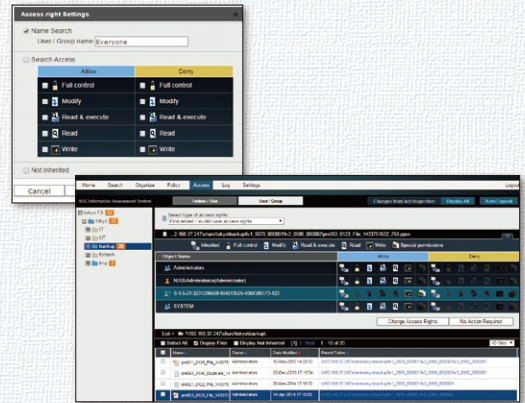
Access right Settings

Name Search
User / Group name Everyone

Search Access

| Allow | Deny |
|---|---|
| Full control | Full control |
| Modify | Modify |
| Read & execute | Read & execute |
| Read | Read |
| Write | Write |

Not inherited

Cancel

Home Search Organize Policy Access Log Settings

NEC Information Assessment System

Folders / files User / Group

Changes from last inspection Display All Auto Expand

Select type of access rights
Find where 1 or all user access rights

Inherited Full control Modify Read & execute Read Write Special permissions

Object Name Allow Deny

Administrators

SYSTEM

Change Access Rights No Action Required

Select All Display Files Display Not Inherited 1 2 Next 1 - 10 of 20 10 files

Name Owner Date Modified Parent Folder

Administrators
Administrators
Administrators
Administrators
Administrators